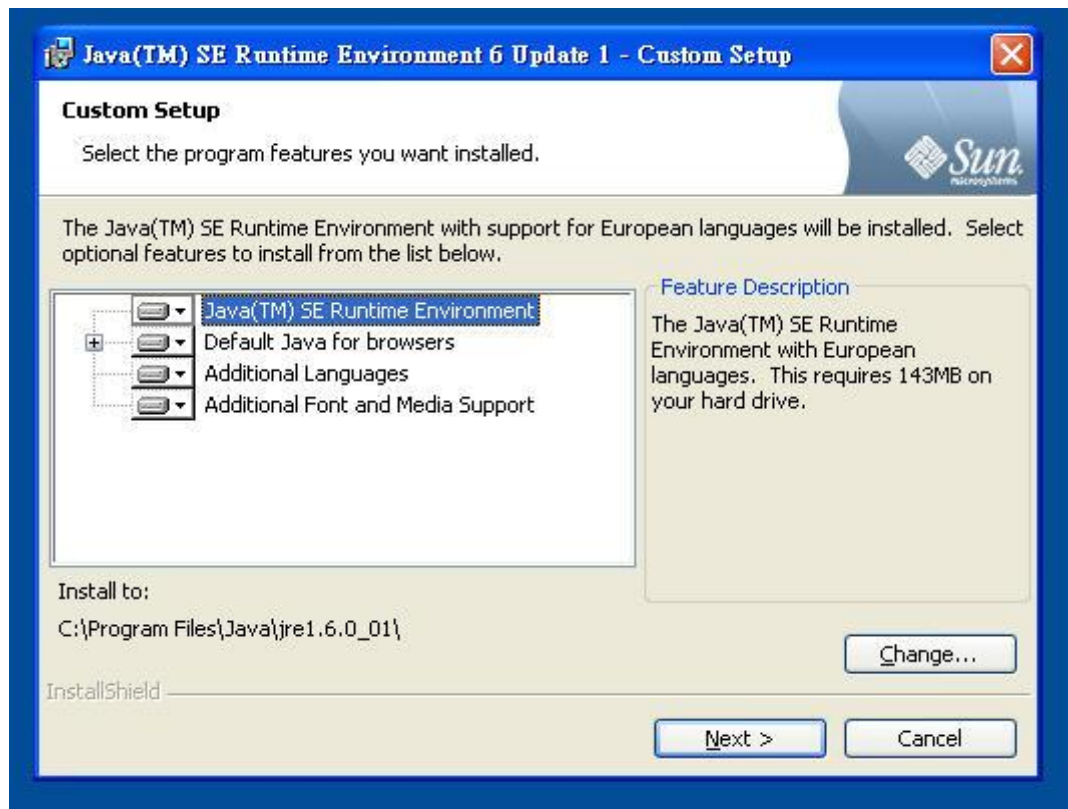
Java(TM) SE Runtime Environment 6 Update 1 - Custom Setup

Custom Setup

Select the program features you want installed.

Sun microsystems

The Java(TM) SE Runtime Environment with support for European languages will be installed. Select optional features to install from the list below.

Java(TM) SE Runtime Environment
Default Java for browsers
Additional Languages
Additional Font and Media Support

Feature Description

The Java(TM) SE Runtime Environment with European languages. This requires 143MB on your hard drive.

Install to:

C:\Program Files\Java\jre1.6.0_01\

Change...

InstallShield

Next >

Cancel